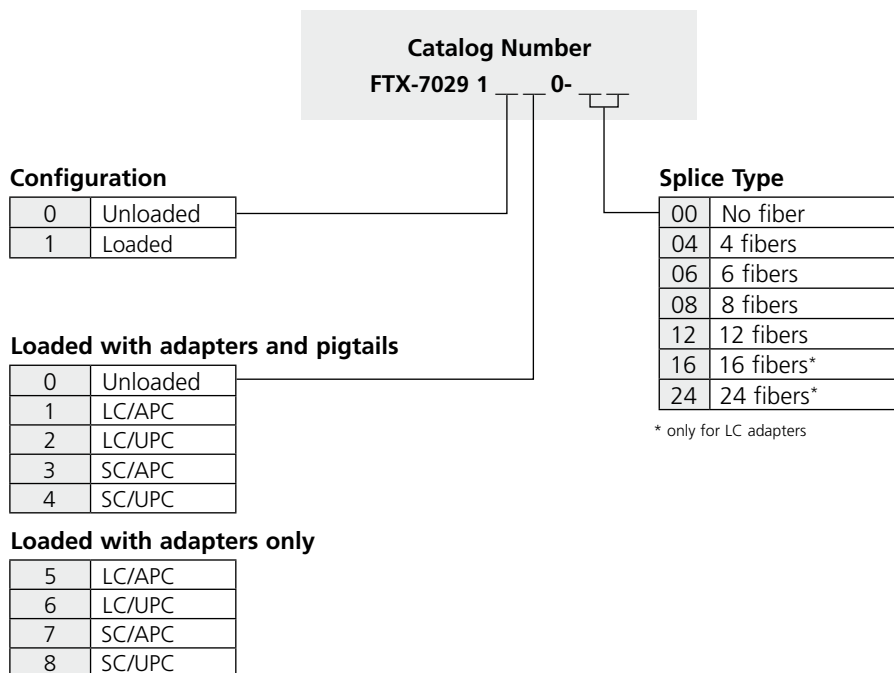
Catalog Number
FTX-7029 1 _ _ 0- _ _

Configuration

| 0 | Unloaded |
|---|---|
| 1 | Loaded |

Loaded with adapters and pigtails

| 0 | Unloaded |
|---|---|
| 1 | LC/APC |
| 2 | LC/UPC |
| 3 | SC/APC |
| 4 | SC/UPC |

Loaded with adapters only

| 5 | LC/APC |
|---|---|
| 6 | LC/UPC |
| 7 | SC/APC |
| 8 | SC/UPC |

Splice Type

| 00 | No fiber |
|---|---|
| 04 | 4 fibers |
| 06 | 6 fibers |
| 08 | 8 fibers |
| 12 | 12 fibers |
| 16 | 16 fibers* |
| 24 | 24 fibers* |

* only for LC adapters